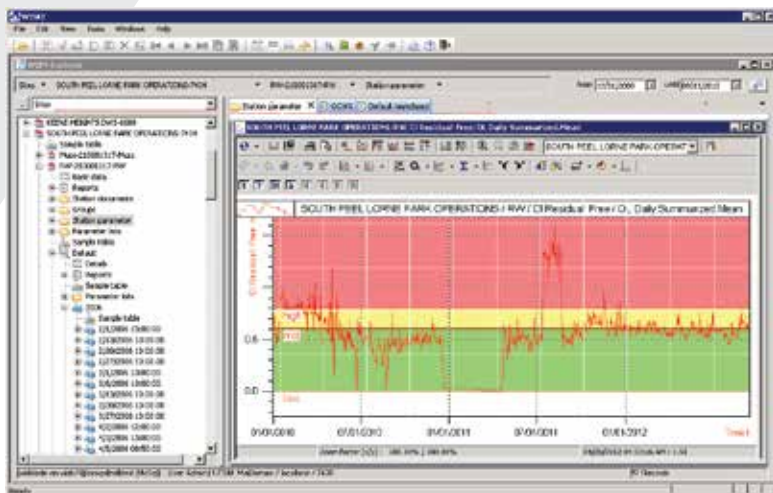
WISKI

File Edit View Tools Windows Help

WISKI Explorer

Sites ▾ SOUTH PEEL LORNE PARK OPERATIONS-TKOH ▾ RW-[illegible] ▾ Station parameter ▾

from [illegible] until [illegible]

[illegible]

KEENE HEIGHTS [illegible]
SOUTH PEEL LORNE PARK OPERATIONS-TKOH
Sample table
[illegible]
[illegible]
Basic data
Reports
Station documents
Groups
Station parameter
Parameter lists
Sample table
Default
Details
Reports
Sample table
Parameter lists
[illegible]
Sample table

Station parameter | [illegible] | Default timeframe

SOUTH PEEL LORNE PARK OPERATIONS-RW Cl Residual Free/Cl, Daily Summarized Mean

SOUTH PEEL LORNE PARK OPERAT ▾

SOUTH PEEL LORNE PARK OPERATIONS-RW/ Cl Residual Free/ Cl, Daily Summarized Mean

0.5

0.0

01/01/2010

07/01/2010

01/01/2011

07/01/2011

01/01/2012

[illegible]

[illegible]

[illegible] Records

Ready